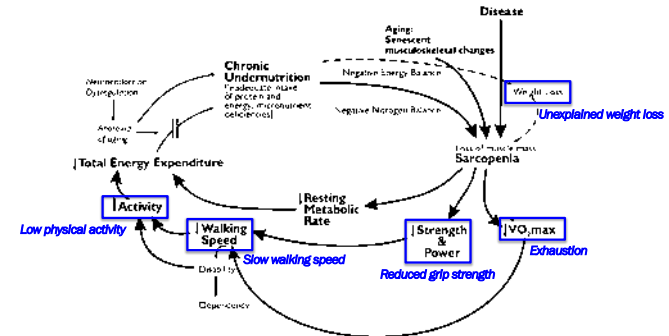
Disease

Aging: Senescent musculoskeletal changes

Chronic Undernutrition
(Inadequate intake of protein and energy, micronutrient deficiencies)

Neuroendocrine Dysregulation

Anorexia of aging

Negative Energy Balance

Negative Nitrogen Balance

Weight loss

Unexplained weight loss

Loss of Muscle Mass
Sarcopenia

↓Total Energy Expenditure

↓Resting Metabolic Rate

↓Activity

Low physical activity

↓Walking Speed

Slow walking speed

↓Strength & Power

Reduced grip strength

↓$VO_2$max

Exhaustion

Disability

Dependency